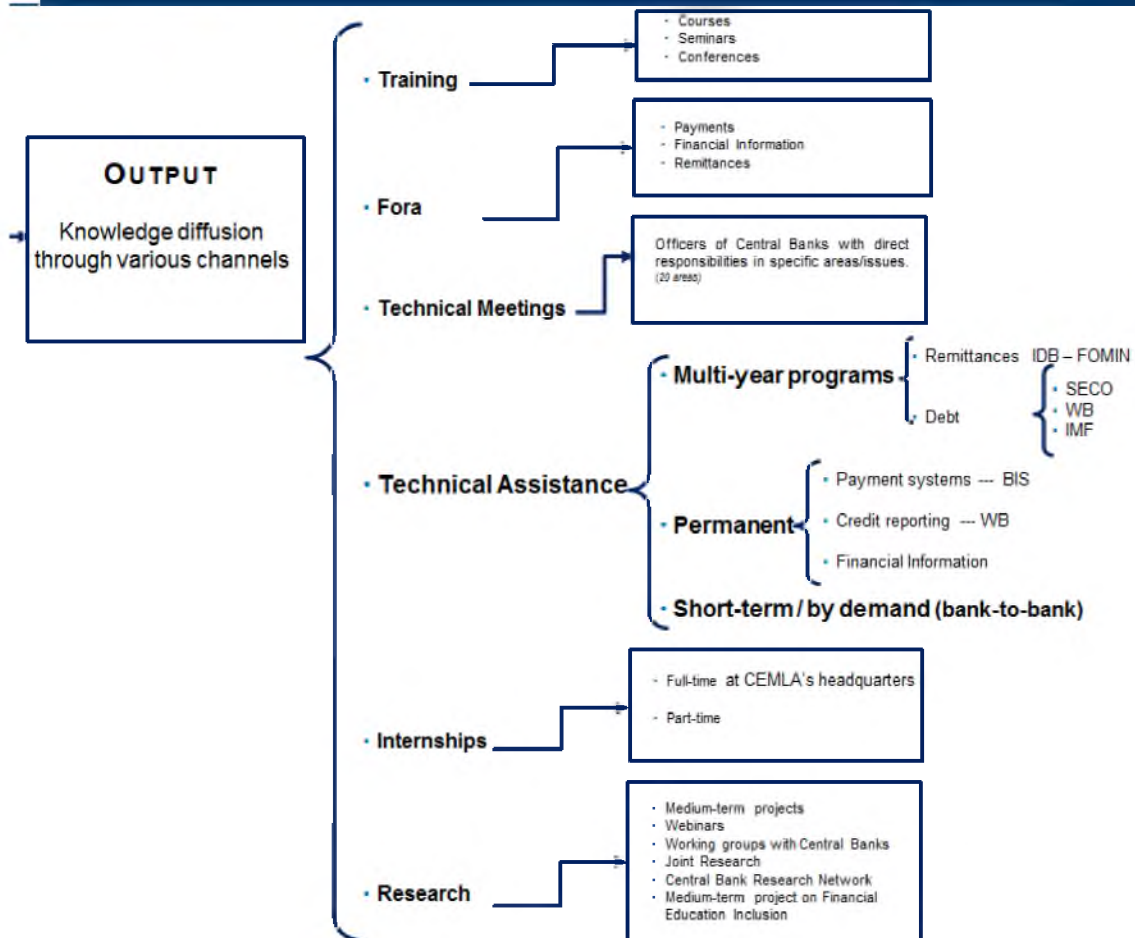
OUTPUT

Knowledge diffusion through various channels

• Training

- Courses
- Seminars
- Conferences

• Fora

- Payments
- Financial Information
- Remittances

• Technical Meetings

Officers of Central Banks with direct responsibilities in specific areas/issues. (20 areas)

• Technical Assistance

• Multi-year programs

• Remittances IDB – FOMIN

• Debt

• SECO
• WB
• IMF

• Permanent

• Payment systems --- BIS

• Credit reporting --- WB

• Financial Information

• Short-term / by demand (bank-to-bank)

• Internships

- Full-time at CEMLA's headquarters

- Part-time

• Research

• Medium-term projects
• Webinars
• Working groups with Central Banks
• Joint Research
• Central Bank Research Network
• Medium-term project on Financial Education Inclusion